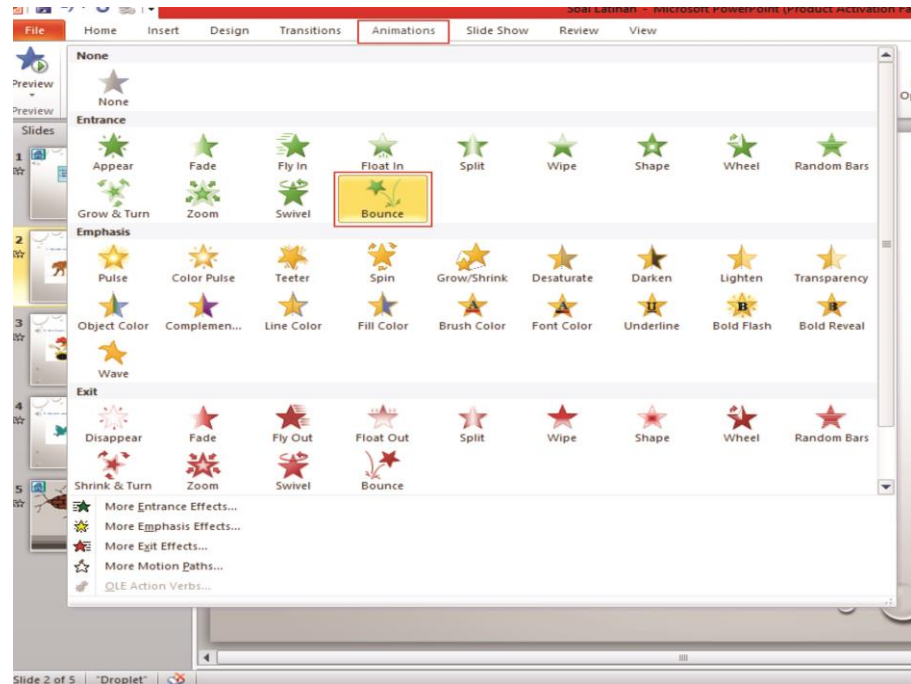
Soal Latihan - Microsoft PowerPoint (Product Activation Fa

File Home Insert Design Transitions Animations Slide Show Review View

Preview

Preview

Slides

None

None

Entrance

Appear Fade Fly In Float In Split Wipe Shape Wheel Random Bars

Grow & Turn Zoom Swivel Bounce

Emphasis

Pulse Color Pulse Teeter Spin Grow/Shrink Desaturate Darken Lighten Transparency

Object Color Complemen... Line Color Fill Color Brush Color Font Color Underline Bold Flash Bold Reveal

Wave

Exit

Disappear Fade Fly Out Float Out Split Wipe Shape Wheel Random Bars

Shrink & Turn Zoom Swivel Bounce

More Entrance Effects...

More Emphasis Effects...

More Exit Effects...

More Motion Paths...

OLE Action Verbs...

Slide 2 of 5 "Droplet"